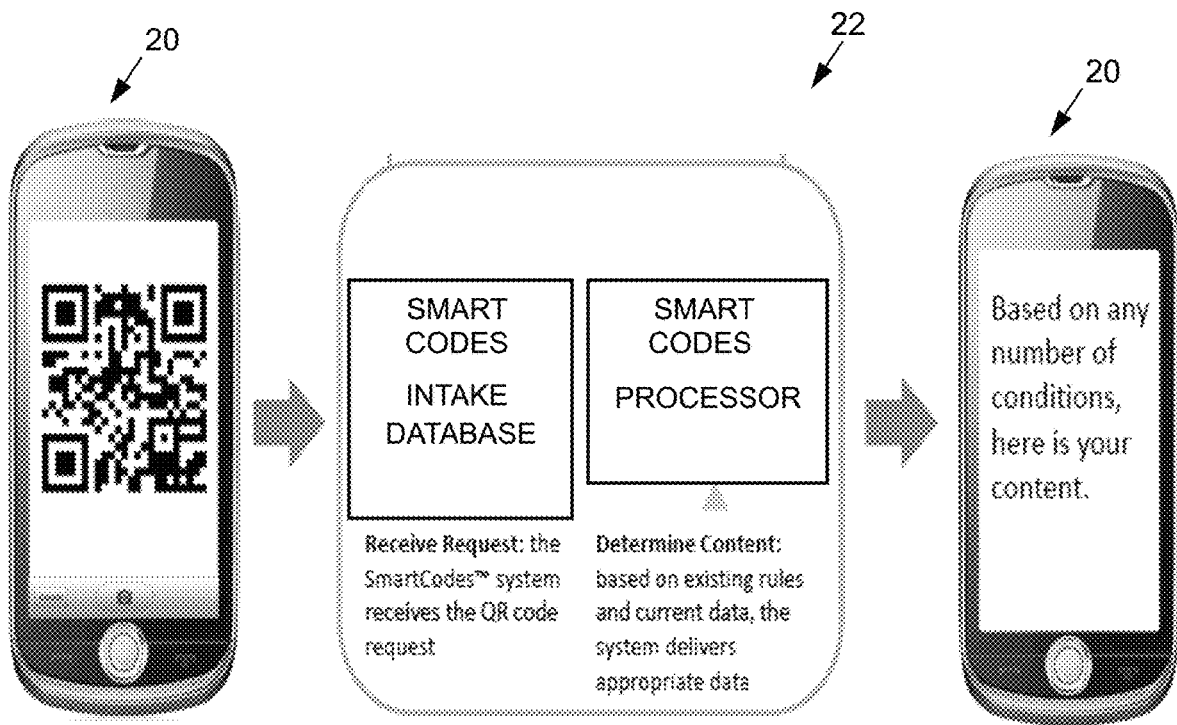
20

22

20

SMART CODES

INTAKE DATABASE

SMART CODES

PROCESSOR

Based on any number of conditions, here is your content.

Receive Request: the SmartCodes™ system receives the QR code request

Determine Content: based on existing rules and current data, the system delivers appropriate data